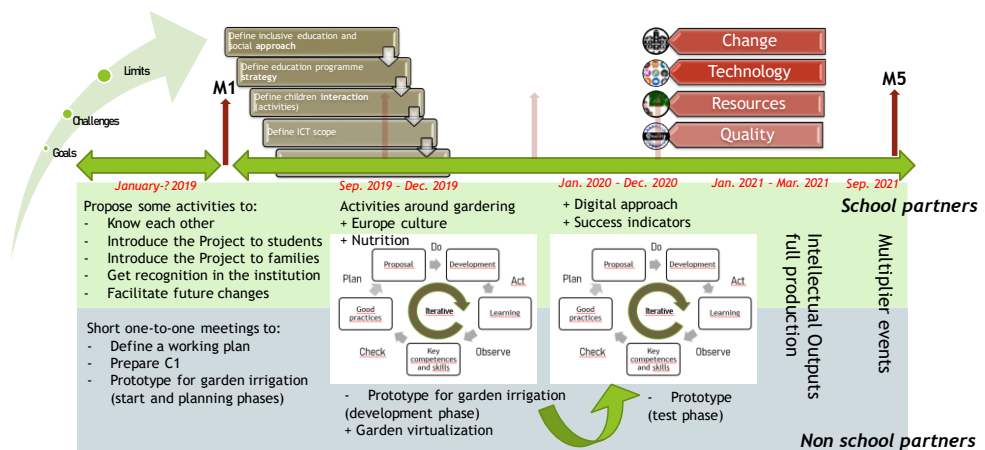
Limits
Challenges
Goals

Define inclusive education and social **approach**
Define education programme **strategy**
Define children **interaction** (activities)
Define ICT scope

M1

Change
Technology
Resources
Quality

M5

January-? 2019
Sep. 2019 - Dec. 2019
Jan. 2020 - Dec. 2020
Jan. 2021 - Mar. 2021
Sep. 2021

Propose some activities to:
- Know each other
- Introduce the Project to students
- Introduce the Project to families
- Get recognition in the institution
- Facilitate future changes

Activities around gardering
+ Europe culture
+ Nutrition

Do
Plan
Act
Check
Observe
Proposal
Development
Good practices
Iterative
Learning
Key competences and skills

+ Digital approach
+ Success indicators

Do
Plan
Act
Check
Observe
Proposal
Development
Good practices
Iterative
Learning
Key competences and skills

School partners

Intellectual Outputs full production

Multiplier events

Short one-to-one meetings to:
- Define a working plan
- Prepare C1
- Prototype for garden irrigation (start and planning phases)

- Prototype for garden irrigation (development phase)
+ Garden virtualization

- Prototype (test phase)

Non school partners